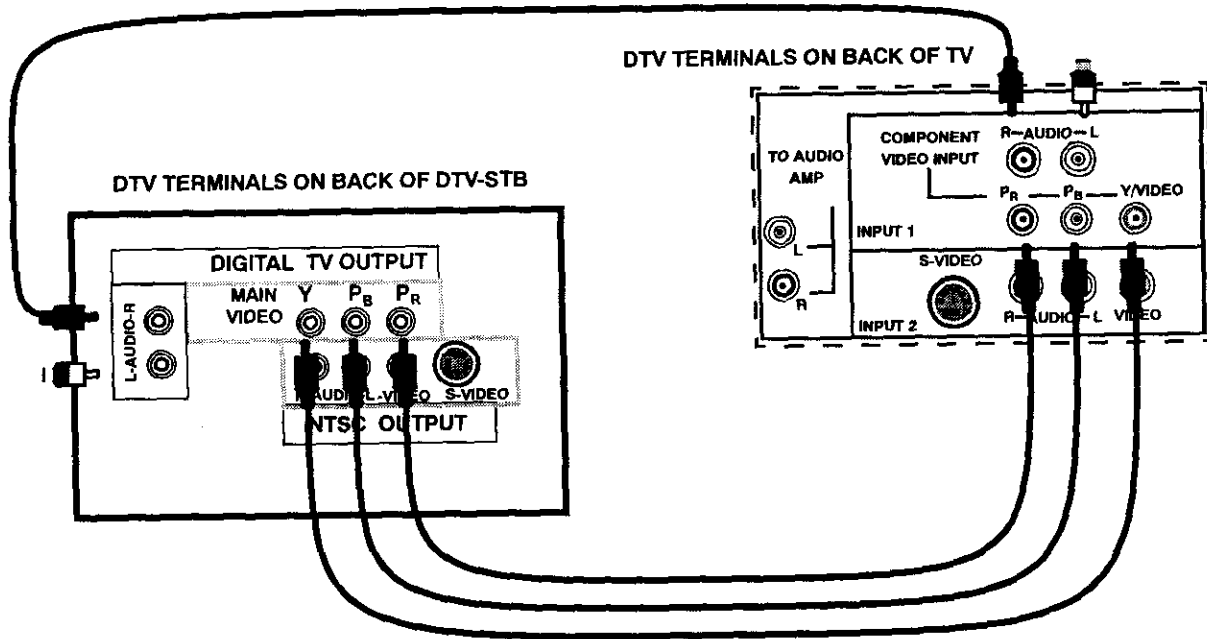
DTV TERMINALS ON BACK OF TV

TO AUDIO AMP

L

R

COMPONENT VIDEO INPUT

R—AUDIO—L

$P_R$ — $P_B$ — Y/VIDEO

INPUT 1

S-VIDEO

R—AUDIO—L VIDEO

INPUT 2

DTV TERMINALS ON BACK OF DTV-STB

DIGITAL TV OUTPUT

L-AUDIO-R

MAIN VIDEO Y $P_B$ $P_R$

R-AUDIO-L -VIDEO S-VIDEO

NTSC OUTPUT